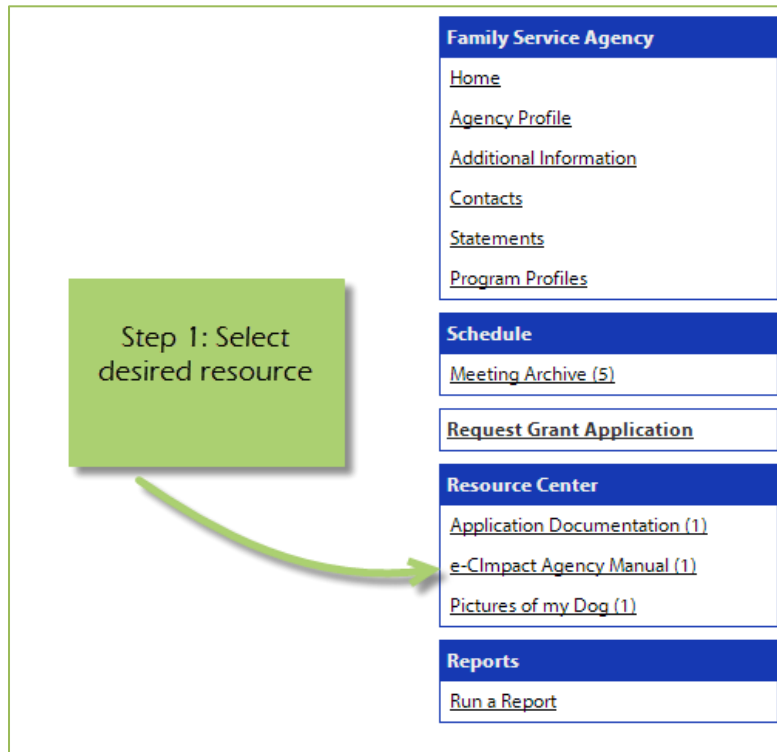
Step 1: Select desired resource

Family Service Agency
Home
Agency Profile
Additional Information
Contacts
Statements
Program Profiles

Schedule
Meeting Archive (5)

Request Grant Application

Resource Center
Application Documentation (1)
e-CImpact Agency Manual (1)
Pictures of my Dog (1)

Reports
Run a Report